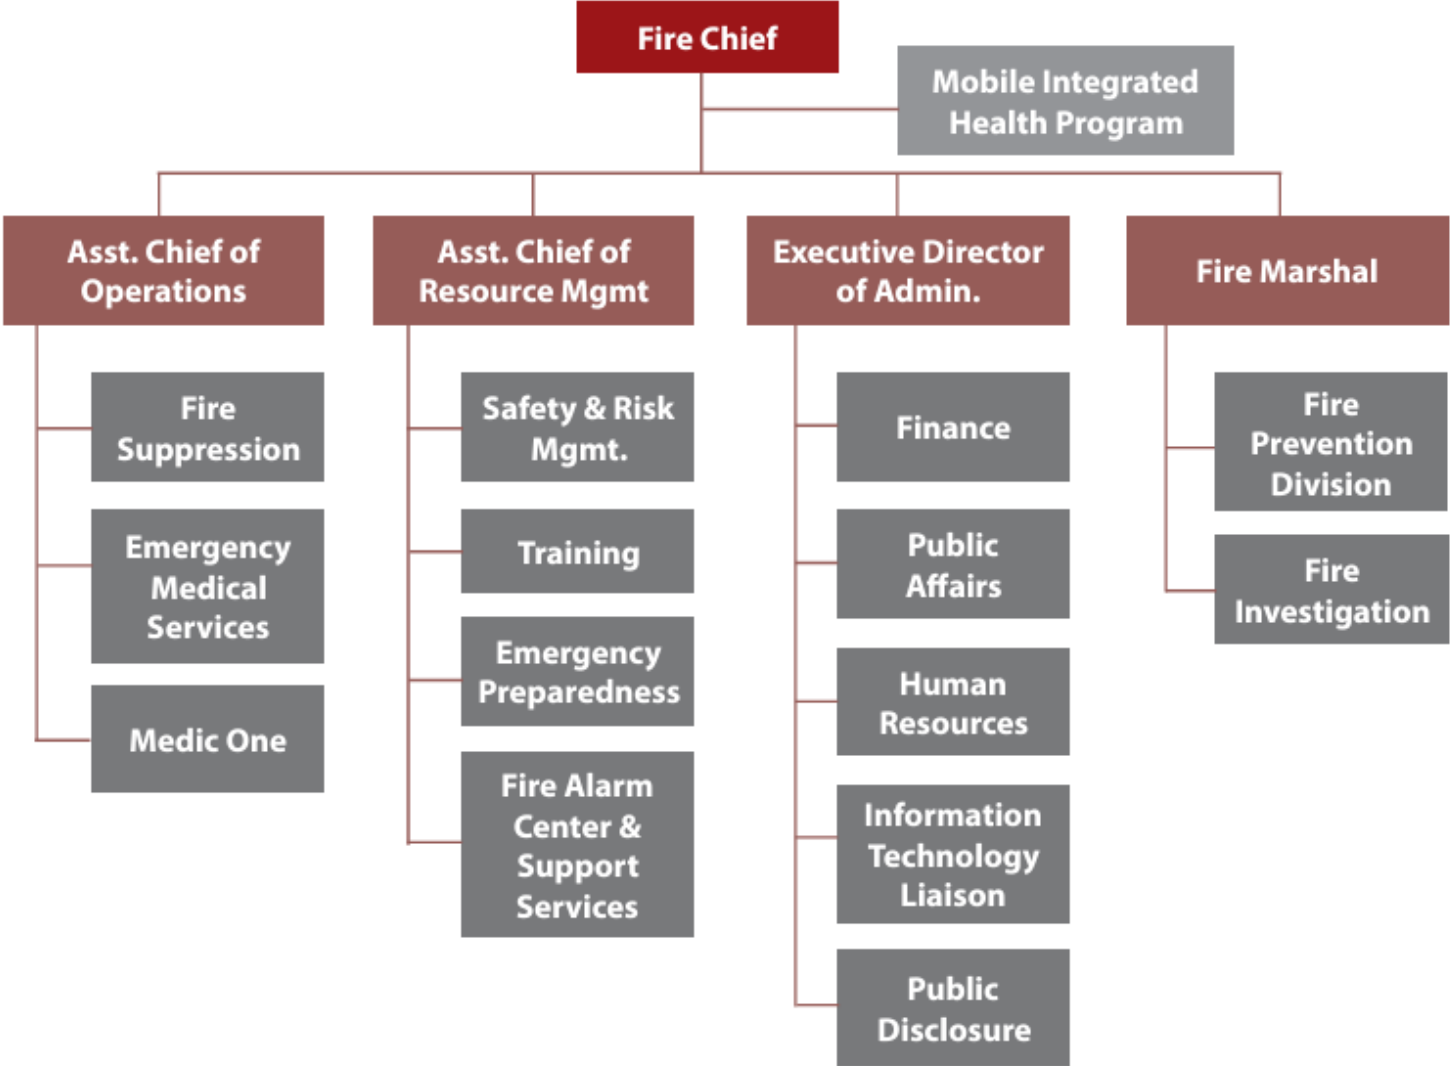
Fire Chief

Mobile Integrated Health Program

Asst. Chief of Operations

Fire Suppression

Emergency Medical Services

Medic One

Asst. Chief of Resource Mgmt

Safety & Risk Mgmt.

Training

Emergency Preparedness

Fire Alarm Center & Support Services

Executive Director of Admin.

Finance

Public Affairs

Human Resources

Information Technology Liaison

Public Disclosure

Fire Marshal

Fire Prevention Division

Fire Investigation